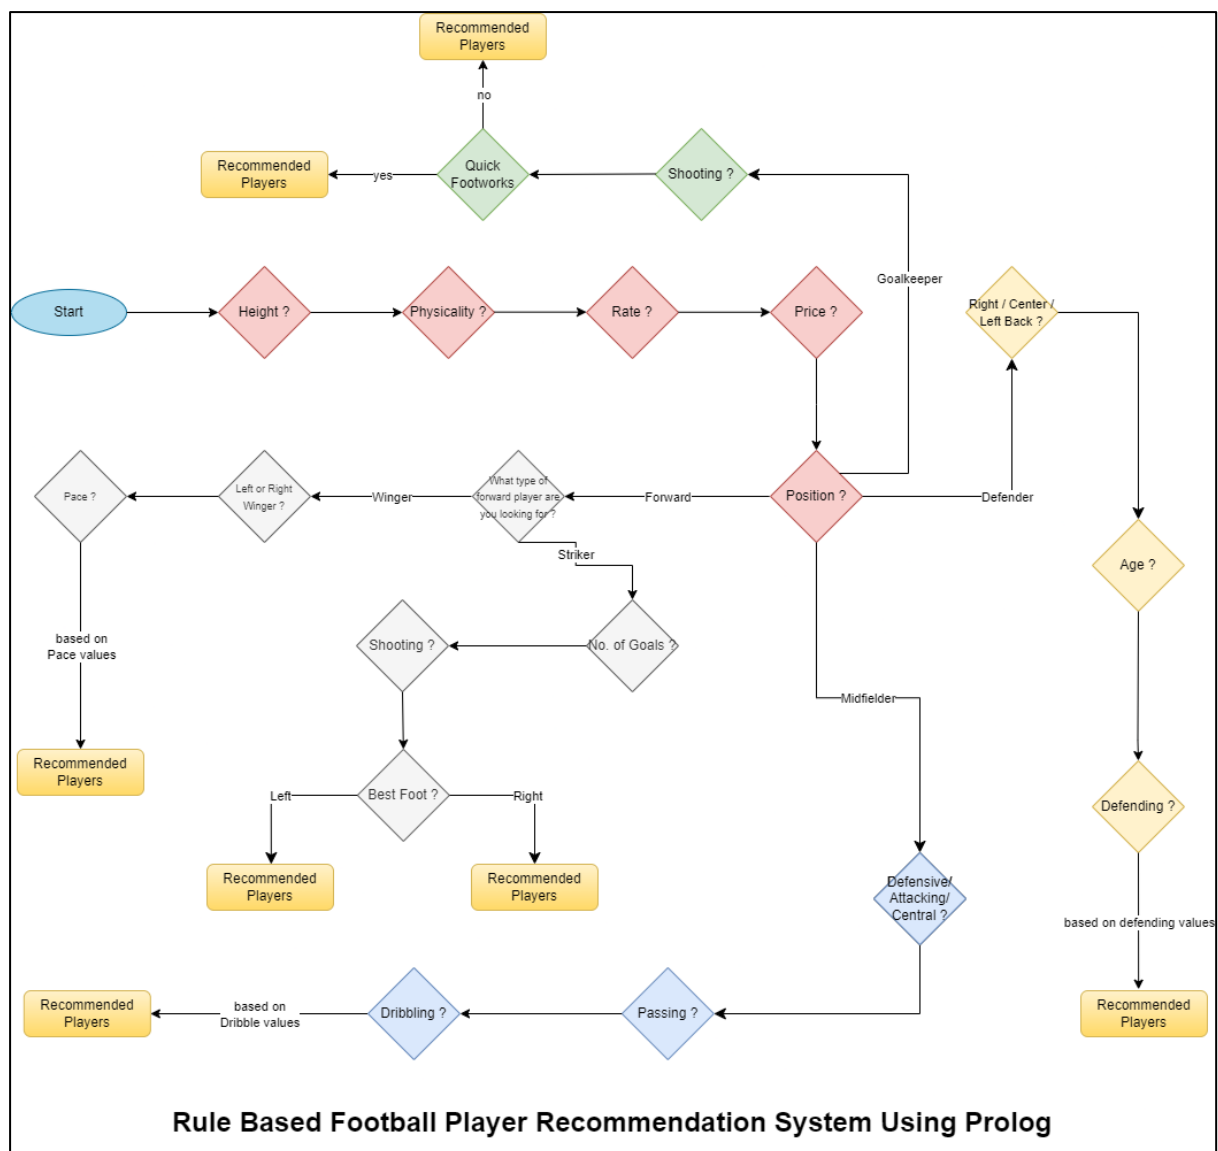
Recommended Players

no

Recommended Players

yes

Quick Footworks

Shooting ?

Goalkeeper

Start

Height ?

Physicality ?

Rate ?

Price ?

Right / Center / Left Back ?

Pace ?

Left or Right Winger ?

Winger

What type of forward player are you looking for ?

Forward

Position ?

Defender

Striker

Age ?

based on Pace values

Shooting ?

No. of Goals ?

Midfielder

Recommended Players

Best Foot ?

Left

Right

Defending ?

Recommended Players

Recommended Players

Defensive/ Attacking/ Central ?

based on defending values

Recommended Players

based on Dribble values

Dribbling ?

Passing ?

Recommended Players

Rule Based Football Player Recommendation System Using Prolog